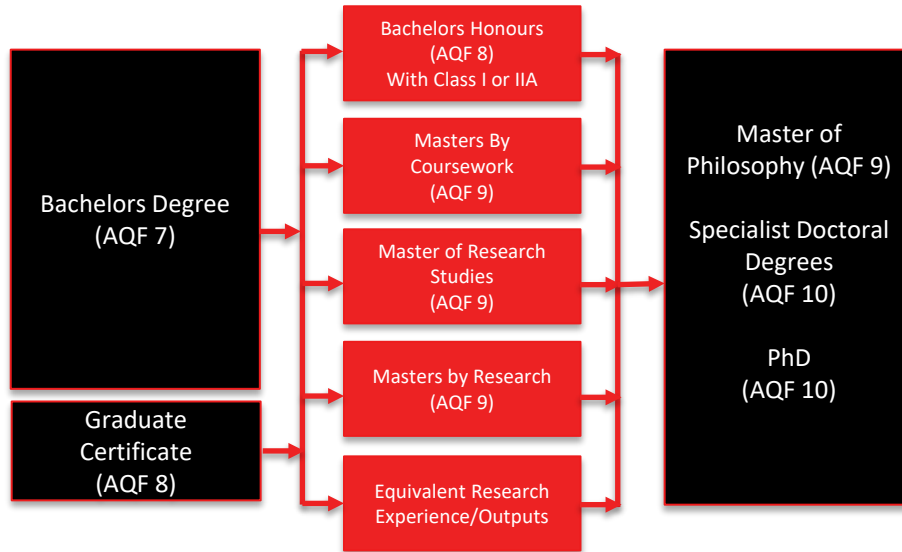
Bachelors Degree
(AQF 7)

Graduate Certificate
(AQF 8)

Bachelors Honours
(AQF 8)
With Class I or IIA

Masters By Coursework
(AQF 9)

Master of Research Studies
(AQF 9)

Masters by Research
(AQF 9)

Equivalent Research Experience/Outputs

Master of Philosophy (AQF 9)

Specialist Doctoral Degrees
(AQF 10)

PhD
(AQF 10)